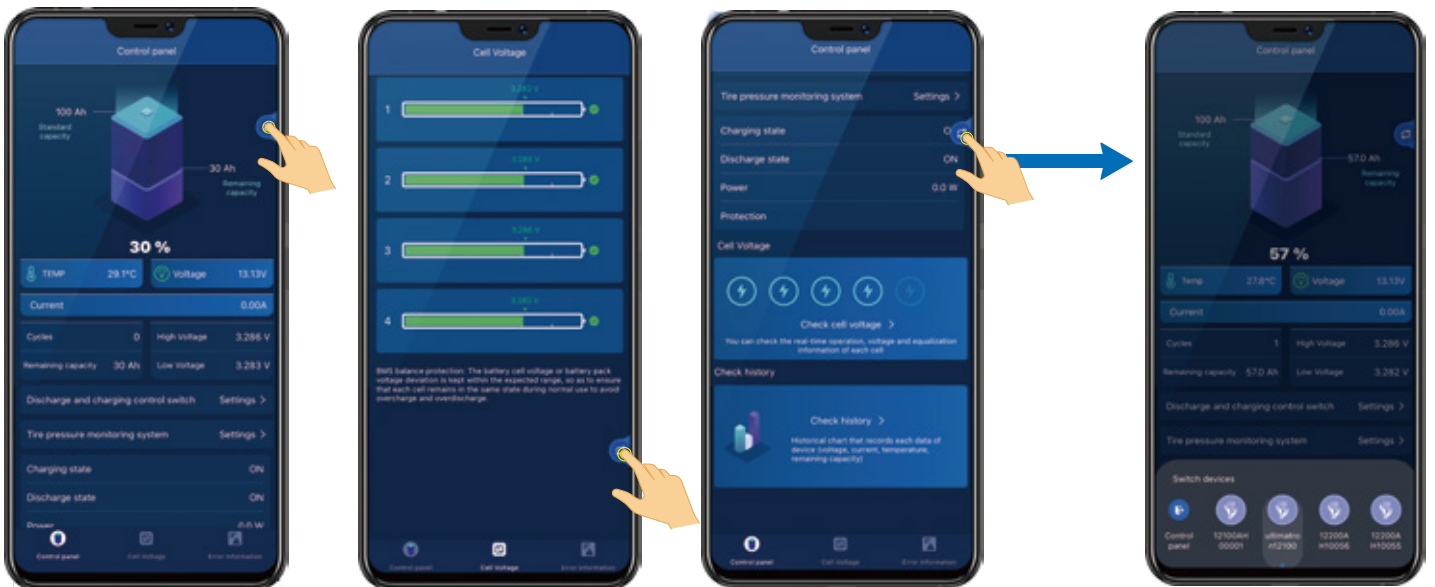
Control panel

100 Ah
Standard capacity

30 Ah
Remaining capacity

30 %

TEMP 29.1°C
Voltage 13.13V
Current 0.00A
Cycles 0
High Voltage 3.286 V
Remaining capacity 30 Ah
Low Voltage 3.283 V
Discharge and charging control switch Settings >
Tire pressure monitoring system Settings >
Charging state ON
Discharge state ON
Power 0.0 W

Control panel
Cell Voltage
Error information

Cell Voltage

1 3.283 V
2 3.286 V
3 3.286 V
4 3.283 V

BMS balance protection: The battery cell voltage or battery pack voltage deviation is kept within the expected range, so as to ensure that each cell remains in the same state during normal use to avoid overcharge and overdischarge.

Control panel
Cell Voltage
Error information

Control panel

Tire pressure monitoring system Settings >
Charging state O
Discharge state ON
Power 0.0 W
Protection

Cell Voltage

Check cell voltage >
You can check the real-time operation, voltage and equalization information of each cell

Check history

Check history >
Historical chart that records each data of device (voltage, current, temperature, remaining capacity)

Control panel
Cell Voltage
Error information

Control panel

100 Ah
Standard capacity

57.0 Ah
Remaining capacity

57 %

Temp 27.8°C
Voltage 13.13V
Current 0.00A
Cycles 1
High Voltage 3.286 V
Remaining capacity 57.0 Ah
Low Voltage 3.282 V
Discharge and charging control switch Settings >
Tire pressure monitoring system Settings >

Switch devices

Control panel
12100AH00001
ultimatron12100
12200AH10056
12200AH10055